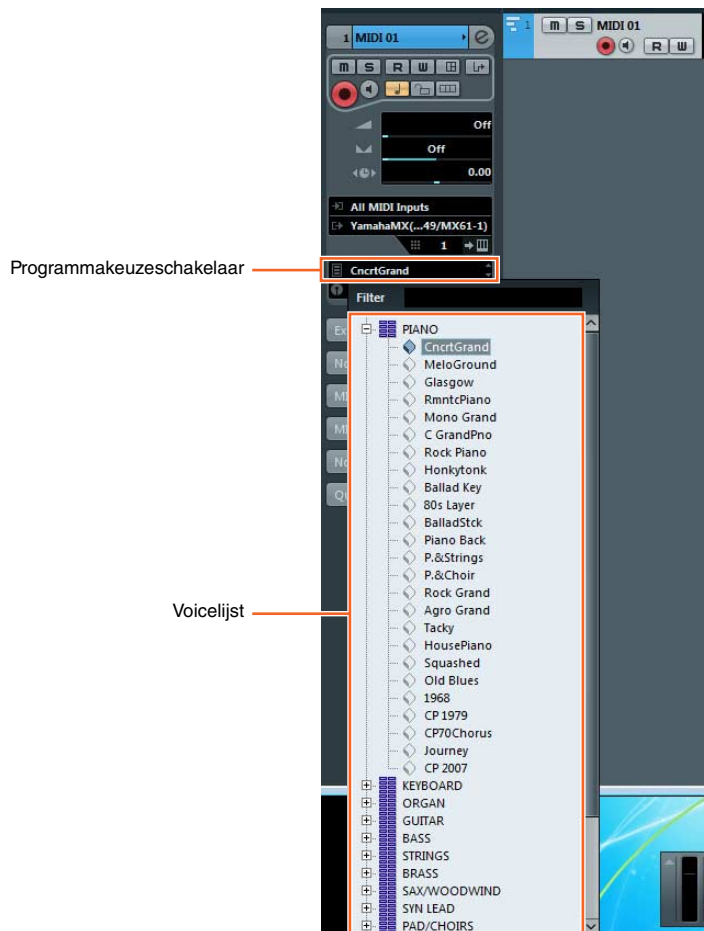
1 MIDI 01

m S R W

Off

Off

0.00

All MIDI Inputs

YamahaMX(...49/MX61-1)

1

1 m S MIDI 01

R W

Programmakeuzeschakelaar

CncrtGrand

Filter

PIANO
CncrtGrand
MeloGround
Glasgow
RmntcPiano
Mono Grand
C GrandPno
Rock Piano
Honkytonk
Ballad Key
80s Layer
BalladStck
Piano Back
P.&Strings
P.&Choir
Rock Grand
Agro Grand
Tacky
HousePiano
Squashed
Old Blues
1968
CP 1979
CP70Chorus
Journey
CP 2007
KEYBOARD
ORGAN
GUITAR
BASS
STRINGS
BRASS
SAX/WOODWIND
SYN LEAD
PAD/CHOIRS

Voicelijst